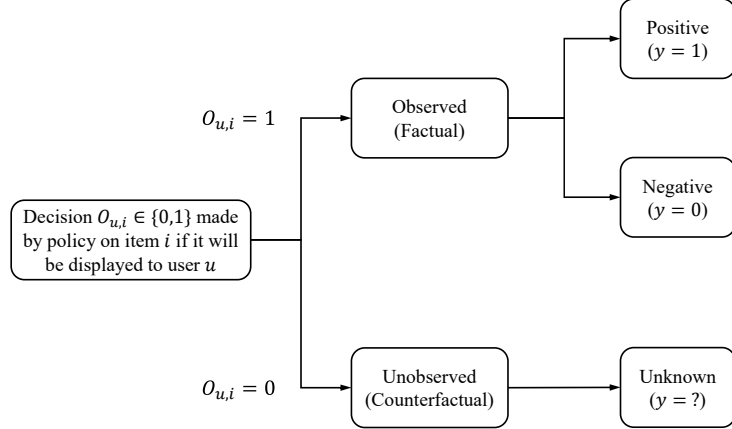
Positive
$(y = 1)$

$O_{u,i} = 1$

Observed
(Factual)

Decision $O_{u,i} \in \{0,1\}$ made by policy on item $i$ if it will be displayed to user $u$

Negative
$(y = 0)$

$O_{u,i} = 0$

Unobserved
(Counterfactual)

Unknown
$(y = ?)$